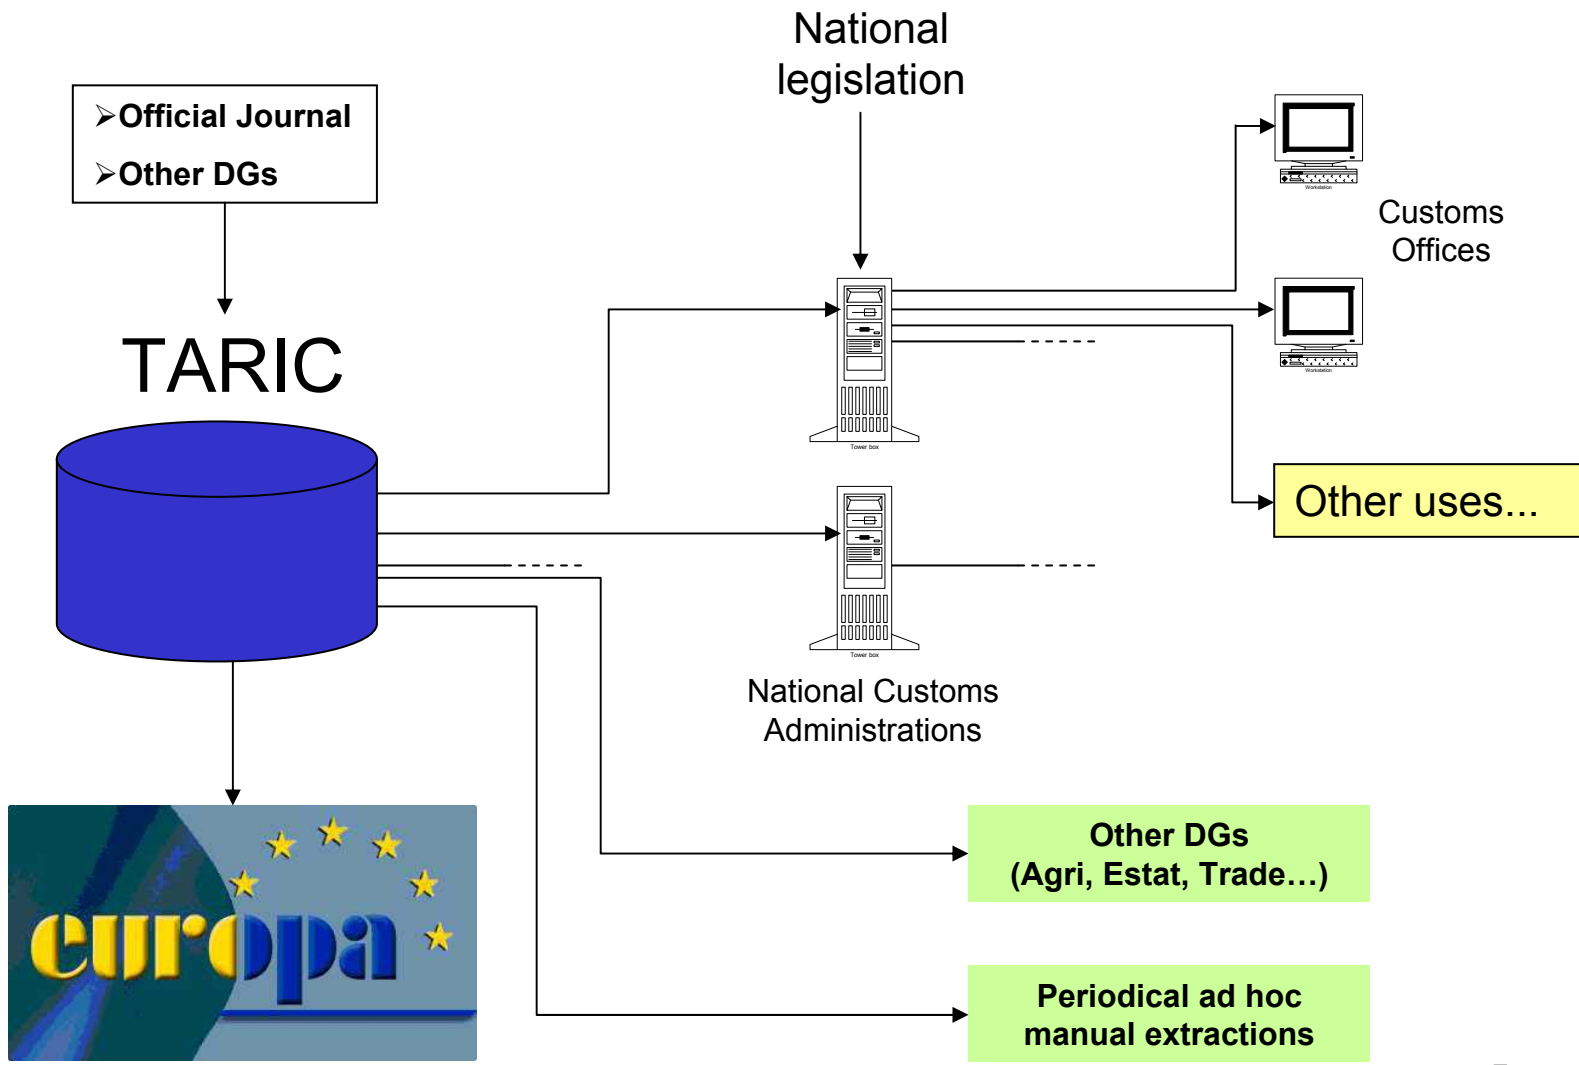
➢Official Journal
➢Other DGs

TARIC

National legislation

Customs Offices

Workstation

Workstation

Tower box

Tower box

Other uses...

National Customs Administrations

europa

Other DGs (Agri, Estat, Trade…)

Periodical ad hoc manual extractions